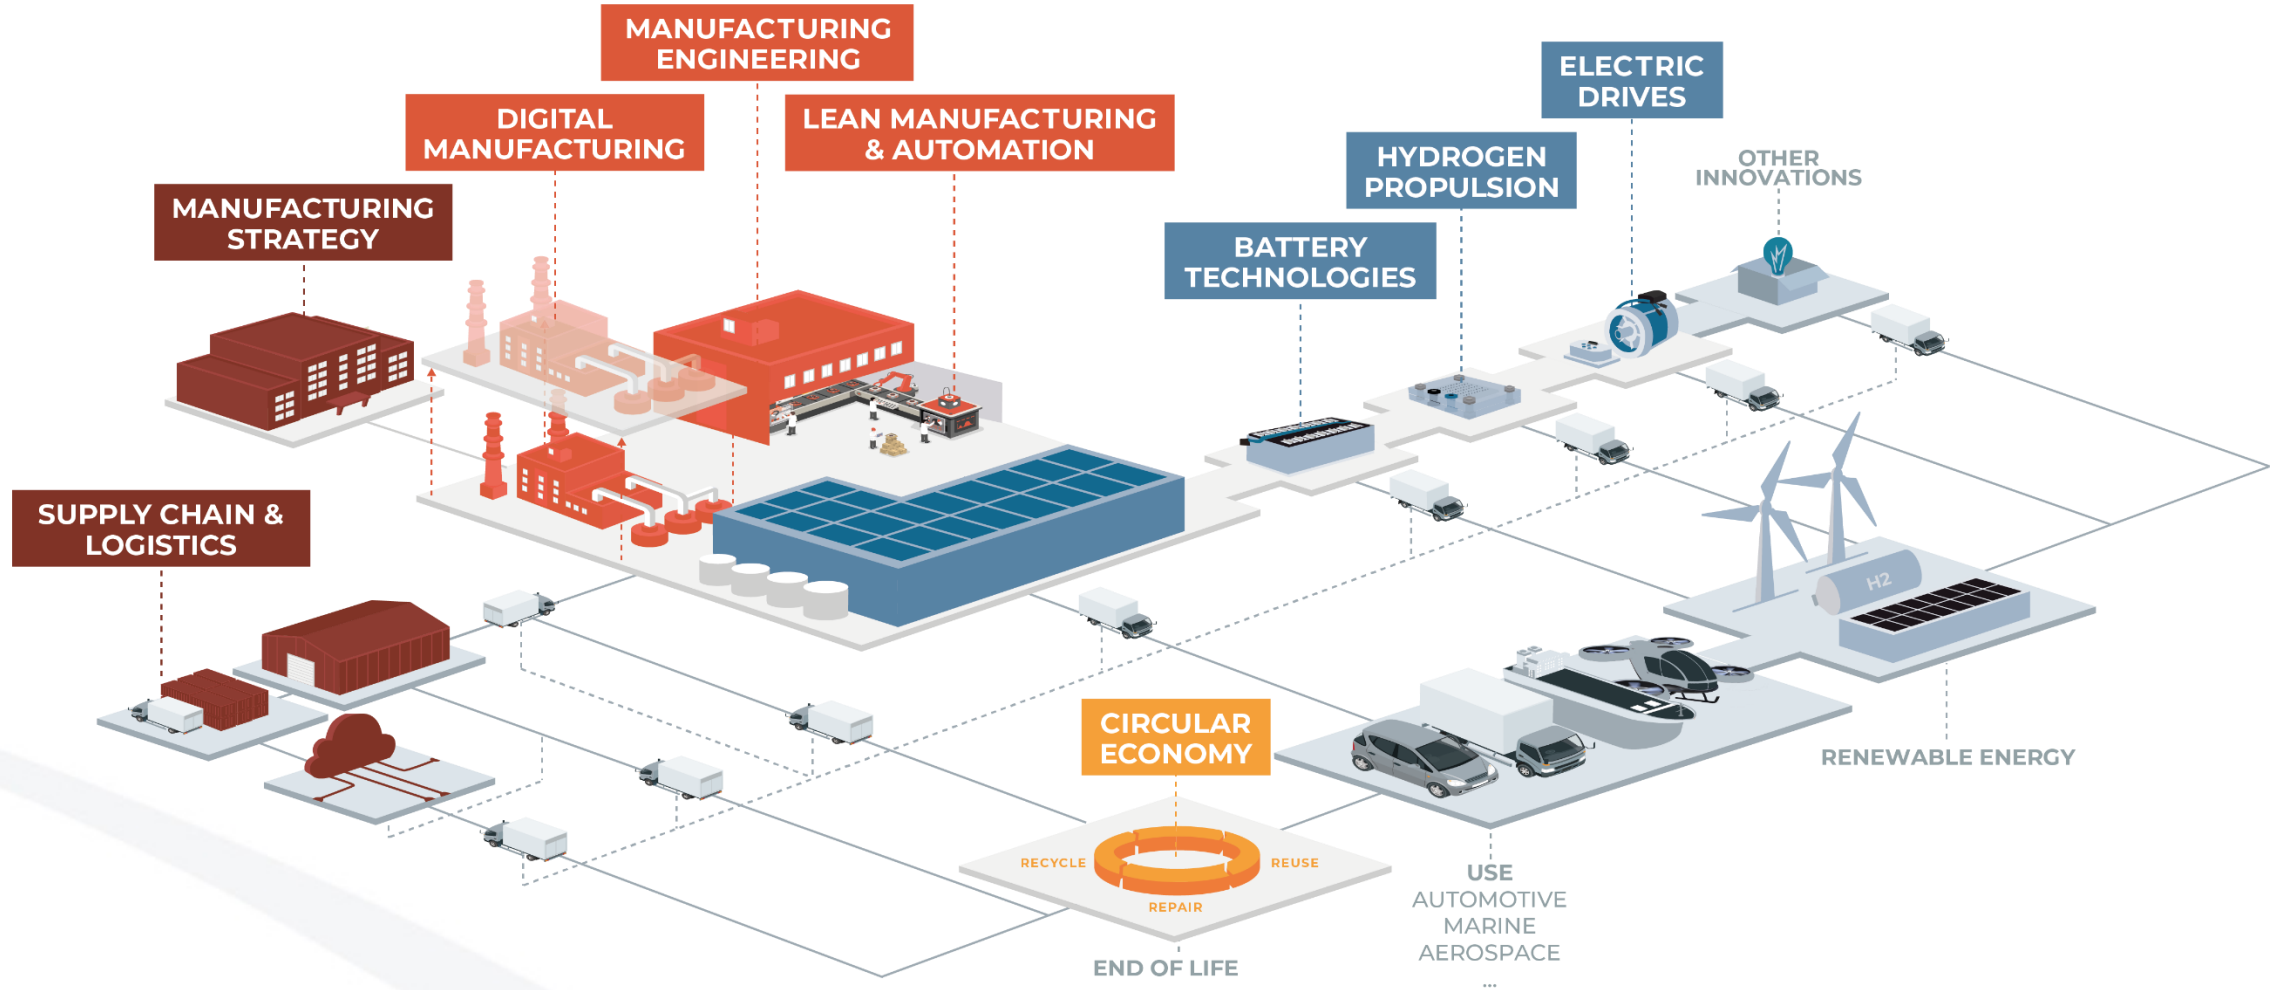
MANUFACTURING ENGINEERING

DIGITAL MANUFACTURING

LEAN MANUFACTURING & AUTOMATION

MANUFACTURING STRATEGY

ELECTRIC DRIVES

HYDROGEN PROPULSION

OTHER INNOVATIONS

BATTERY TECHNOLOGIES

SUPPLY CHAIN & LOGISTICS

H2

CIRCULAR ECONOMY

RECYCLE

REUSE

REPAIR

END OF LIFE

USE
AUTOMOTIVE
MARINE
AEROSPACE
...

RENEWABLE ENERGY